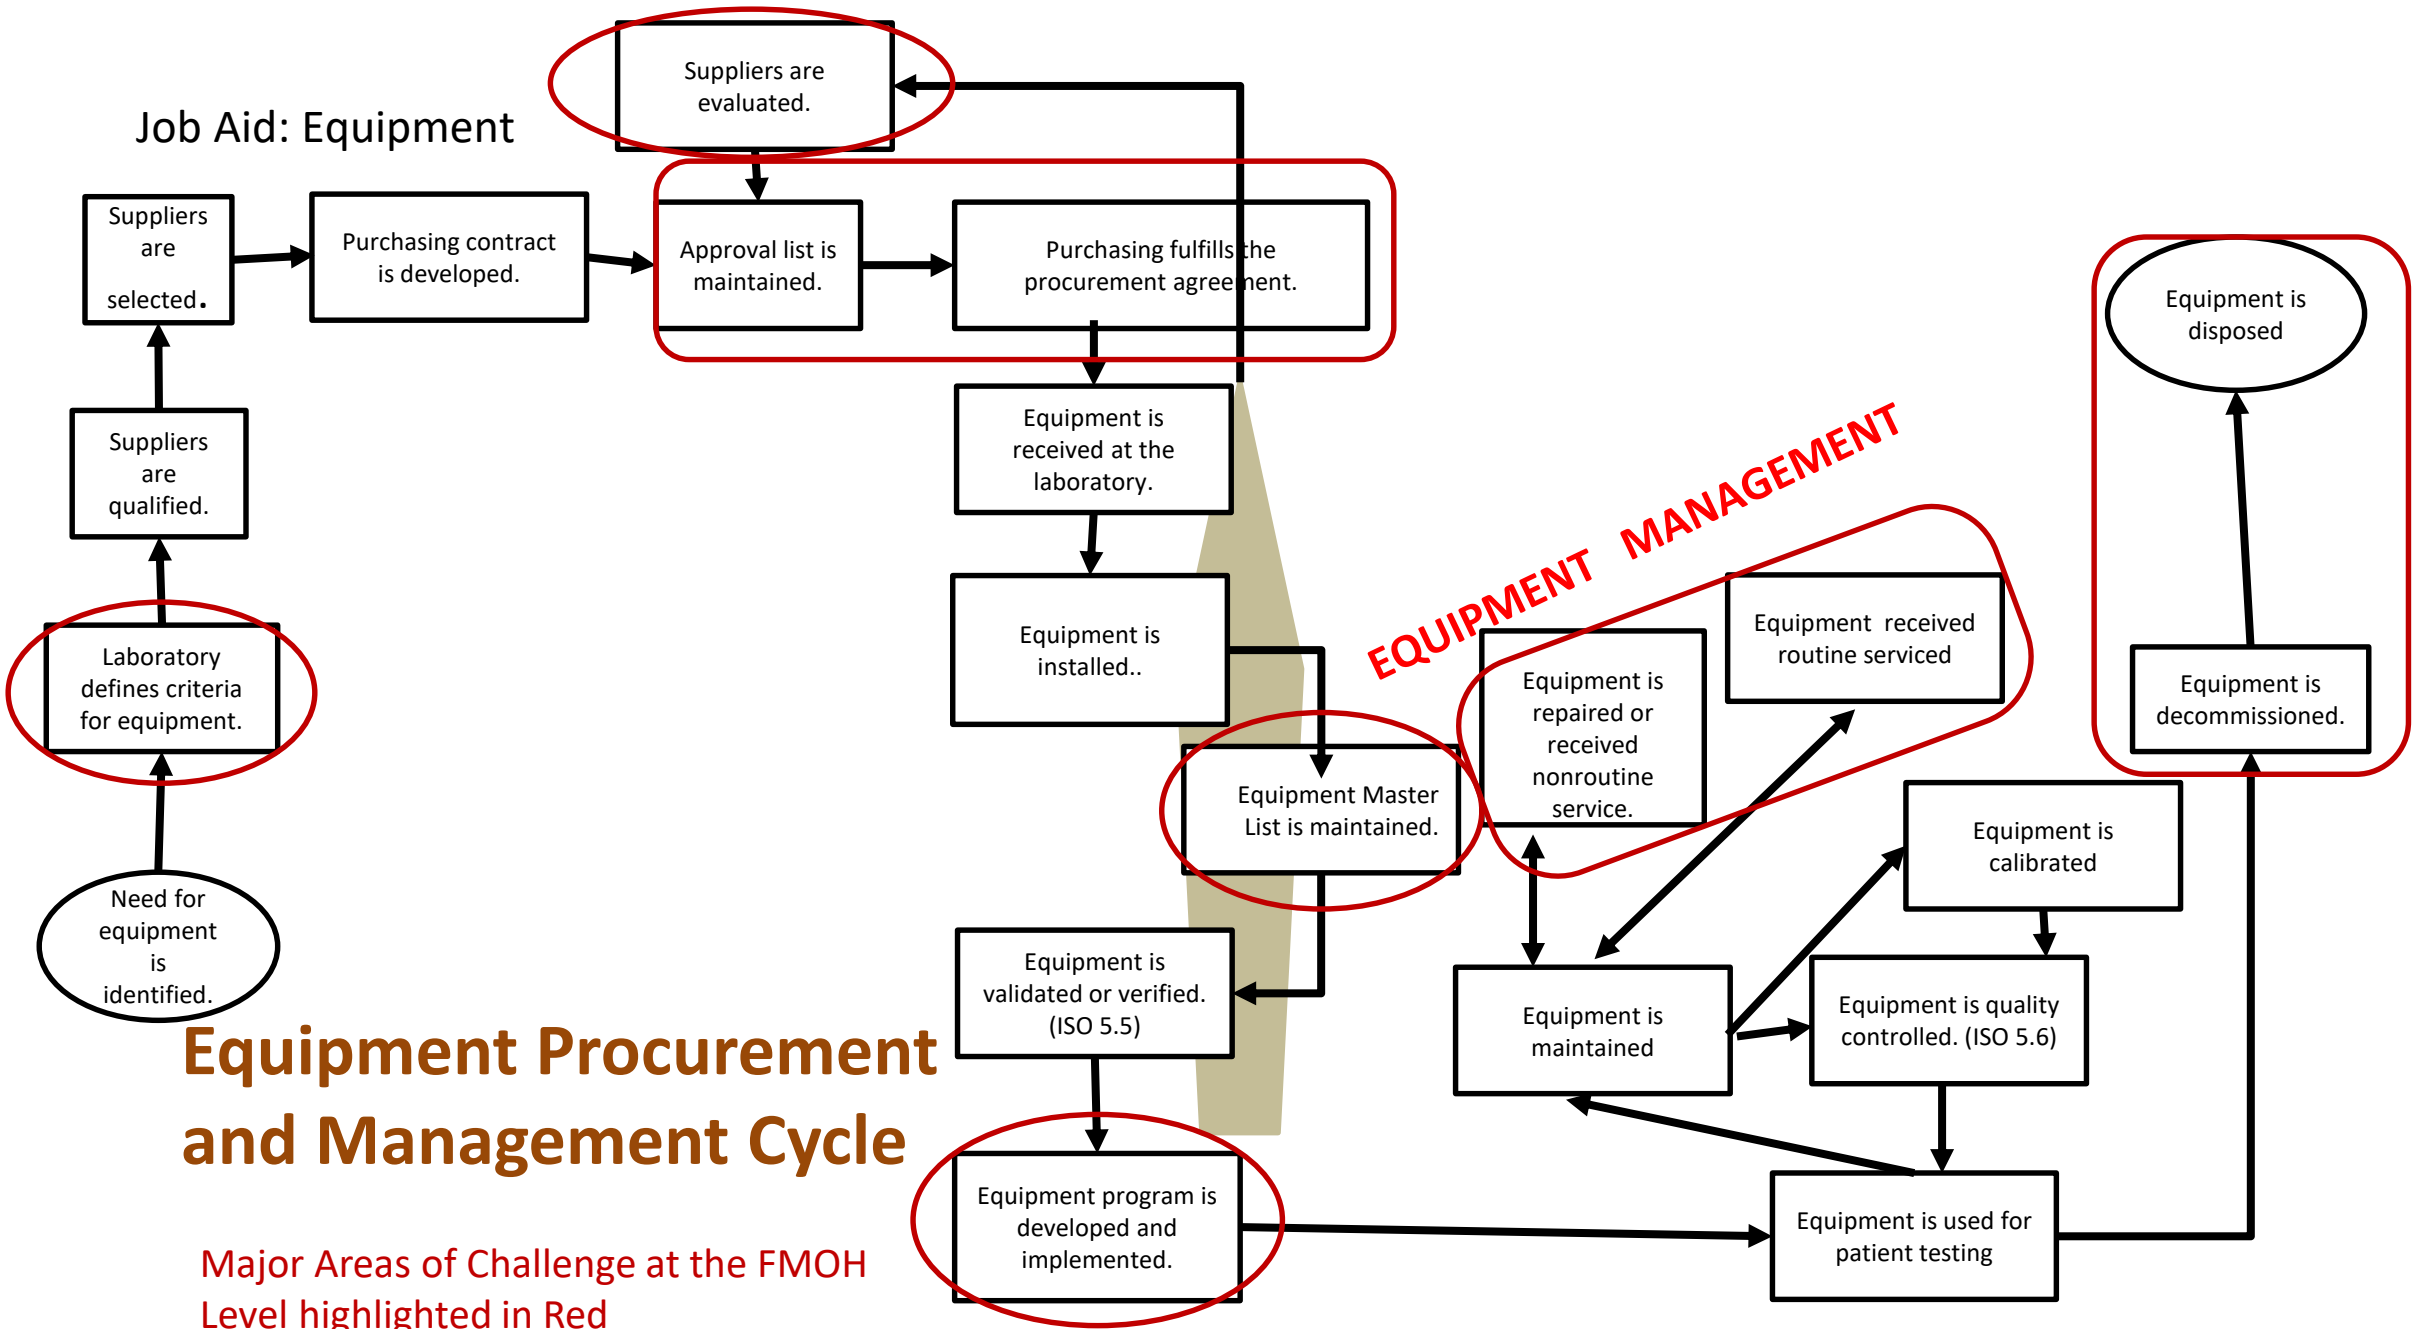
Job Aid: Equipment

Suppliers are evaluated.

Suppliers are selected.

Purchasing contract is developed.

Approval list is maintained.

Purchasing fulfills the procurement agreement.

Equipment is disposed

Equipment is received at the laboratory.

Suppliers are qualified.

EQUIPMENT MANAGEMENT

Equipment received routine serviced

Equipment is installed..

Equipment is repaired or received nonroutine service.

Laboratory defines criteria for equipment.

Equipment is decommissioned.

Equipment Master List is maintained.

Equipment is calibrated

Need for equipment is identified.

Equipment is validated or verified. (ISO 5.5)

Equipment is maintained

Equipment is quality controlled. (ISO 5.6)

Equipment Procurement and Management Cycle

Equipment program is developed and implemented.

Equipment is used for patient testing

Major Areas of Challenge at the FMOH Level highlighted in Red